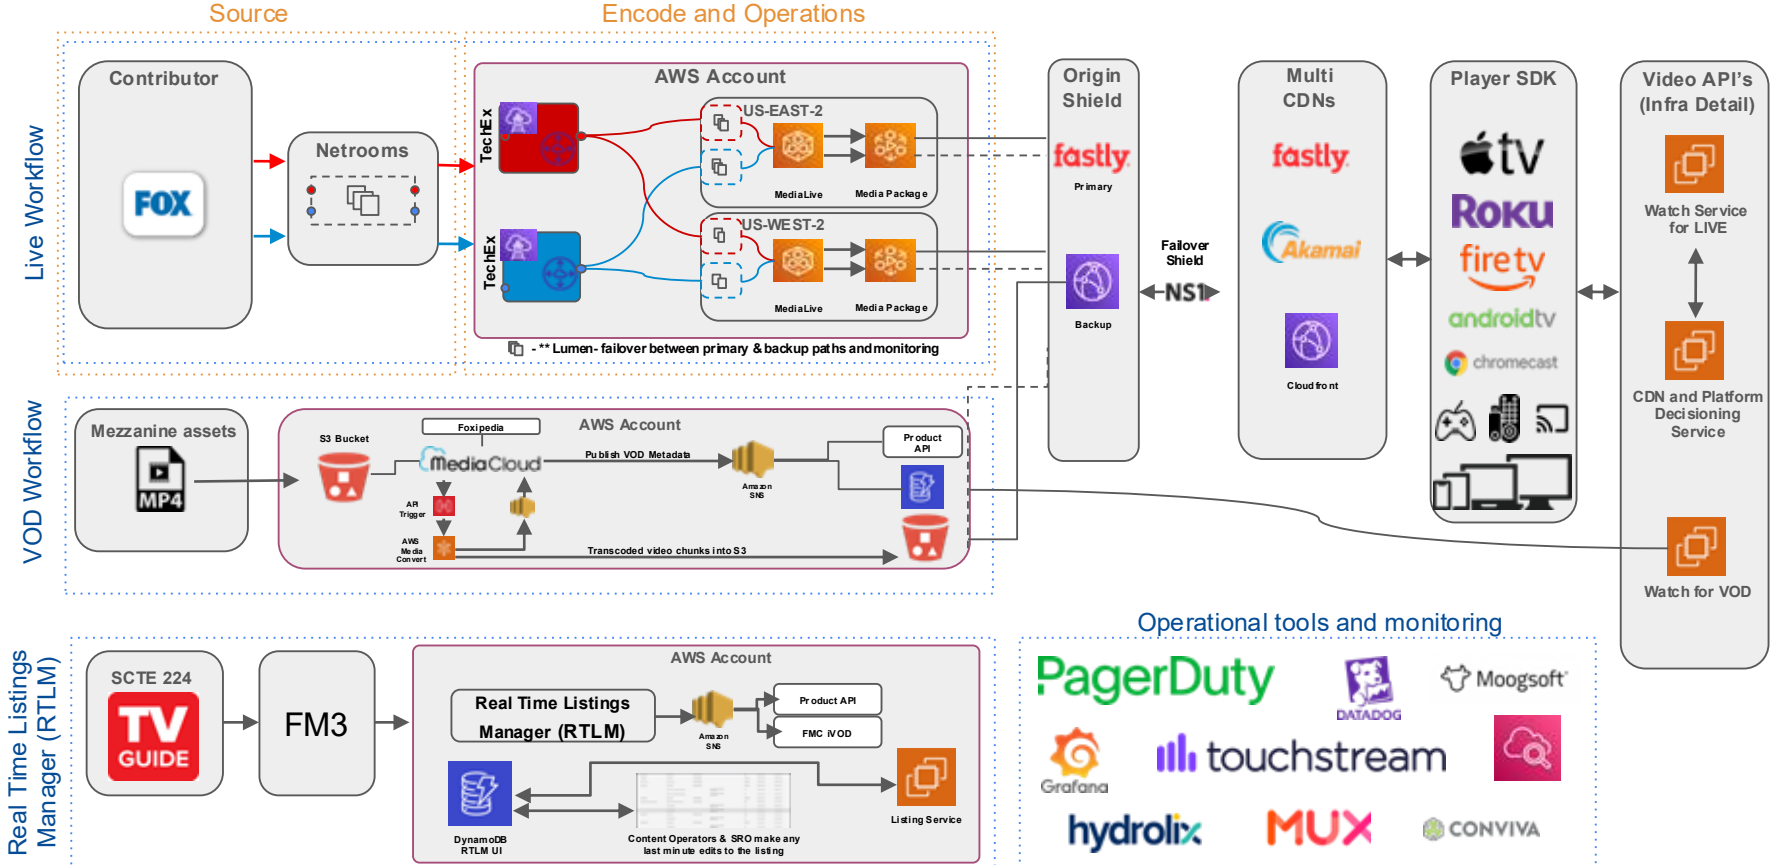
Source

Encode and Operations

Live Workflow

Contributor

FOX

Netrooms

AWS Account

TechEx

TechEx

US-EAST-2

MediaLive

MediaPackage

US-WEST-2

MediaLive

MediaPackage

- ** Lumen- failover between primary & backup paths and monitoring

Origin Shield

fastly

Primary

Backup

Failover Shield

NS1

Multi CDNs

fastly

Akamai

Cloudfront

Player SDK

tv

Roku

firetv

androidtv

chromecast

Video API's (Infra Detail)

Watch Service for LIVE

CDN and Platform Decisioning Service

Watch for VOD

VOD Workflow

Mezzanine assets

MP4

AWS Account

S3 Bucket

Foxipedia

MediaCloud

Publish VOD Metadata

Amazon SNS

Product API

API Trigger

AWS Media Convert

Transcoded video chunks into S3

Operational tools and monitoring

Real Time Listings Manager (RTLM)

SCTE 224

TV GUIDE

FM3

AWS Account

Real Time Listings Manager (RTLM)

Amazon SNS

Product API

FMC iVOD

DynamoDB RTLM UI

Content Operators & SRO make any last minute edits to the listing

Listing Service

PagerDuty

DATADOG

Moogsoft

Grafana

touchstream

hydrolix

MUX

CONVIVA